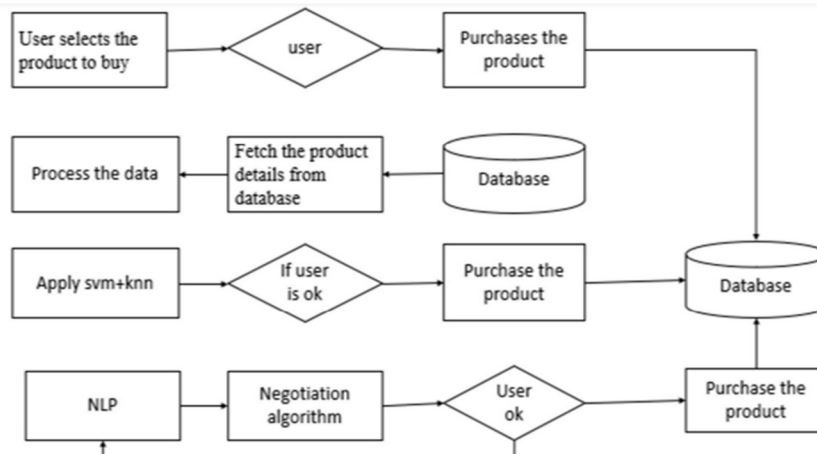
User selects the product to buy

user

Purchases the product

Process the data

Fetch the product details from database

Database

Apply svm+knn

If user is ok

Purchase the product

Database

NLP

Negotiation algorithm

User ok

Purchase the product